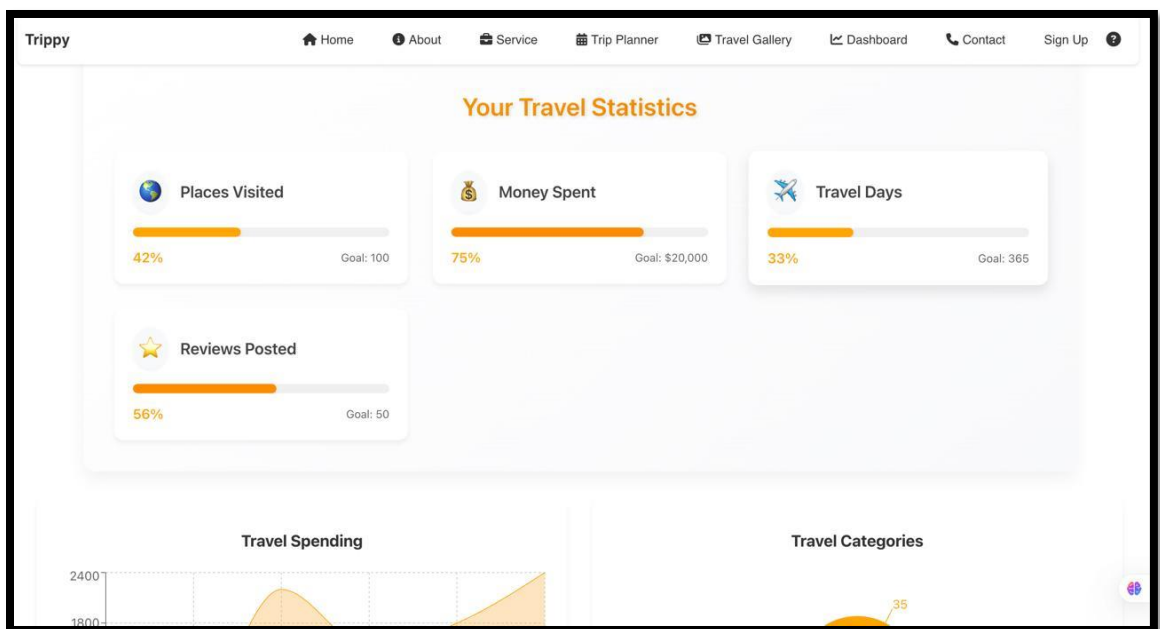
Trippy

Home About Service Trip Planner Travel Gallery Dashboard Contact Sign Up

Your Travel Statistics

Places Visited
42% Goal: 100

Money Spent
75% Goal: $20,000

Travel Days
33% Goal: 365

Reviews Posted
56% Goal: 50

Travel Spending

2400
1800

Travel Categories

35